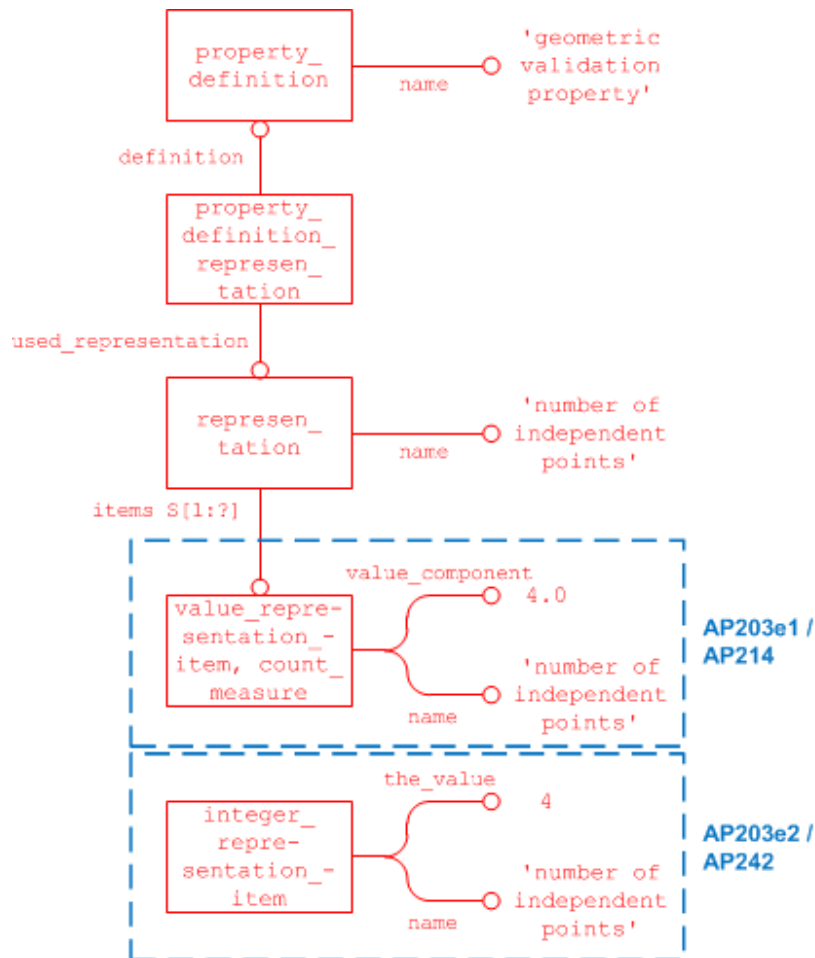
property_ definition

name

'geometric validation property'

definition

property_ definition_ represen_ tation

used_representation

represen_ tation

name

'number of independent points'

items S[1:?]

value_component

value_repre- sentation_- item, count_ measure

4.0

'number of independent points'

name

AP203e1 / AP214

the_value

integer_ repre- sentation_- item

4

'number of independent points'

name

AP203e2 / AP242